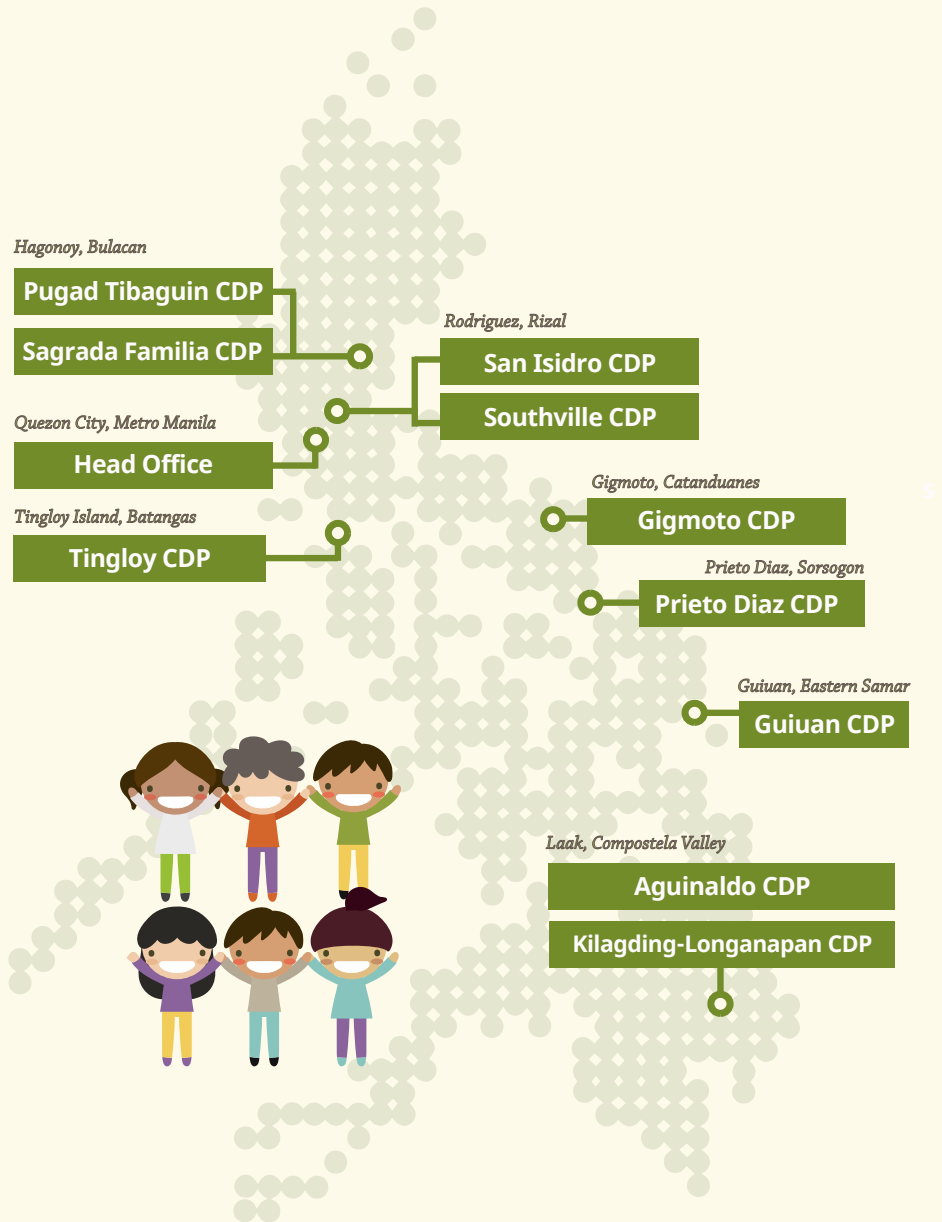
Hagonoy, Bulacan
Pugad Tibaguin CDP
Sagrada Familia CDP

Rodriguez, Rizal
San Isidro CDP
Southville CDP

Quezon City, Metro Manila
Head Office

Tingloy Island, Batangas
Tingloy CDP

Gigmoto, Catanduanes
Gigmoto CDP

Prieto Diaz, Sorsogon
Prieto Diaz CDP

Guiuan, Eastern Samar
Guiuan CDP

Laak, Compostela Valley
Aguinaldo CDP
Kilagding-Longanapan CDP